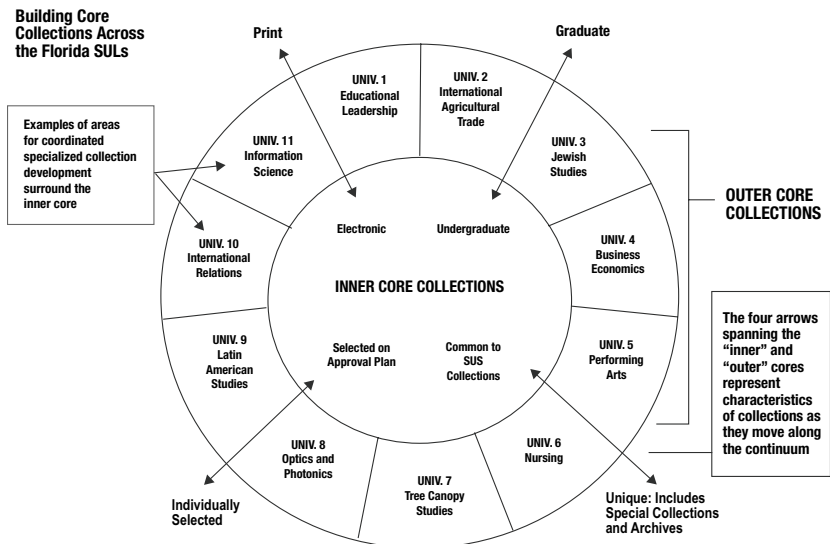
Building Core Collections Across the Florida SULs

Print

Graduate

Examples of areas for coordinated specialized collection development surround the inner core

UNIV. 1 Educational Leadership

UNIV. 2 International Agricultural Trade

UNIV. 3 Jewish Studies

UNIV. 4 Business Economics

UNIV. 5 Performing Arts

UNIV. 6 Nursing

UNIV. 7 Tree Canopy Studies

UNIV. 8 Optics and Photonics

UNIV. 9 Latin American Studies

UNIV. 10 International Relations

UNIV. 11 Information Science

OUTER CORE COLLECTIONS

Electronic

Undergraduate

INNER CORE COLLECTIONS

Selected on Approval Plan

Common to SUS Collections

The four arrows spanning the "inner" and "outer" cores represent characteristics of collections as they move along the continuum

Individually Selected

Unique: Includes Special Collections and Archives